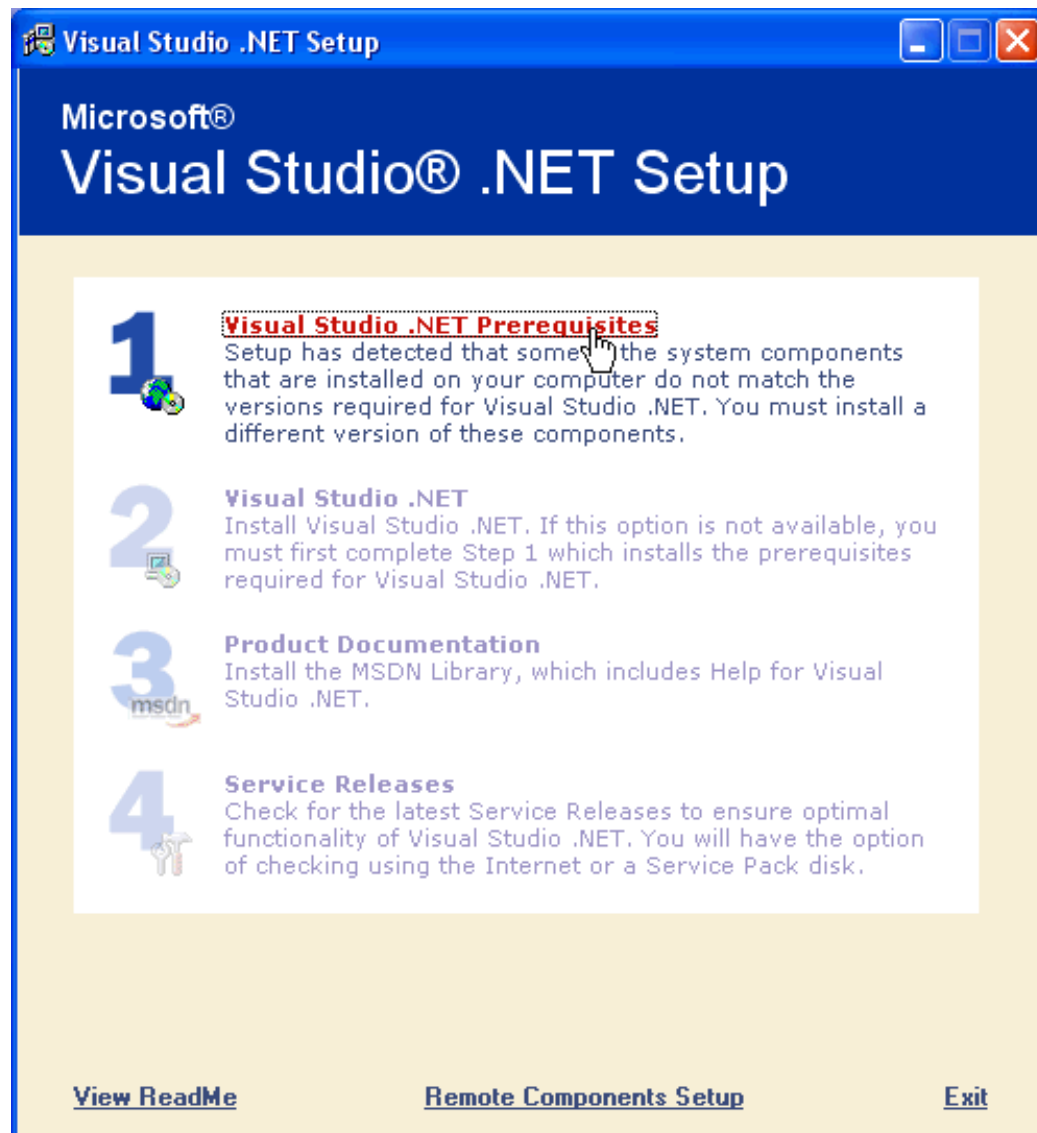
Visual Studio .NET Setup

Microsoft®
Visual Studio® .NET Setup

1
Visual Studio .NET Prerequisites
Setup has detected that some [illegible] the system components that are installed on your computer do not match the versions required for Visual Studio .NET. You must install a different version of these components.

2
Visual Studio .NET
Install Visual Studio .NET. If this option is not available, you must first complete Step 1 which installs the prerequisites required for Visual Studio .NET.

3
msdn
Product Documentation
Install the MSDN Library, which includes Help for Visual Studio .NET.

4
Service Releases
Check for the latest Service Releases to ensure optimal functionality of Visual Studio .NET. You will have the option of checking using the Internet or a Service Pack disk.

View ReadMe
Remote Components Setup
Exit